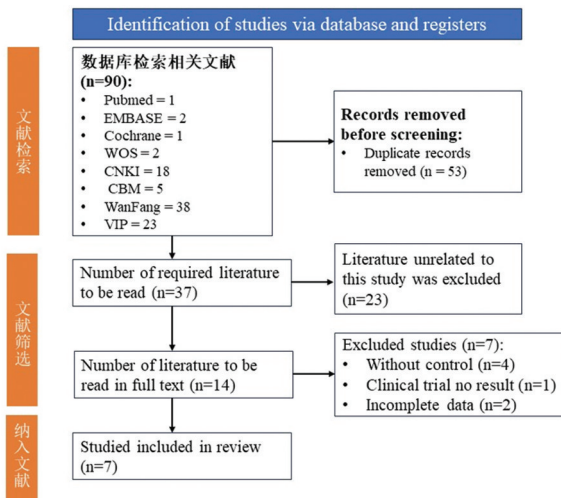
Identification of studies via database and registers

文献检索

数据库检索相关文献 (n=90):
- Pubmed = 1
- EMBASE = 2
- Cochrane = 1
- WOS = 2
- CNKI = 18
- CBM = 5
- WanFang = 38
- VIP = 23

Records removed before screening:
- Duplicate records removed (n = 53)

文献筛选

Number of required literature to be read (n=37)

Literature unrelated to this study was excluded (n=23)

Number of literature to be read in full text (n=14)

Excluded studies (n=7):
- Without control (n=4)
- Clinical trial no result (n=1)
- Incomplete data (n=2)

纳入文献

Studied included in review (n=7)